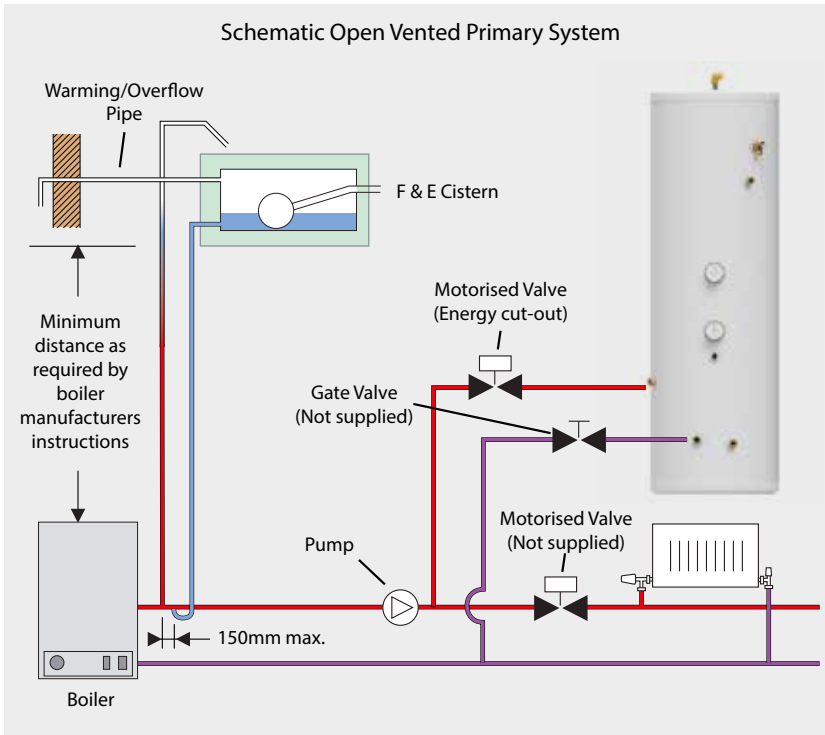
Schematic Open Vented Primary System

Warming/Overflow Pipe

F & E Cistern

Minimum distance as required by boiler manufacturers instructions

Motorised Valve (Energy cut-out)

Gate Valve (Not supplied)

Motorised Valve (Not supplied)

Pump

150mm max.

Boiler